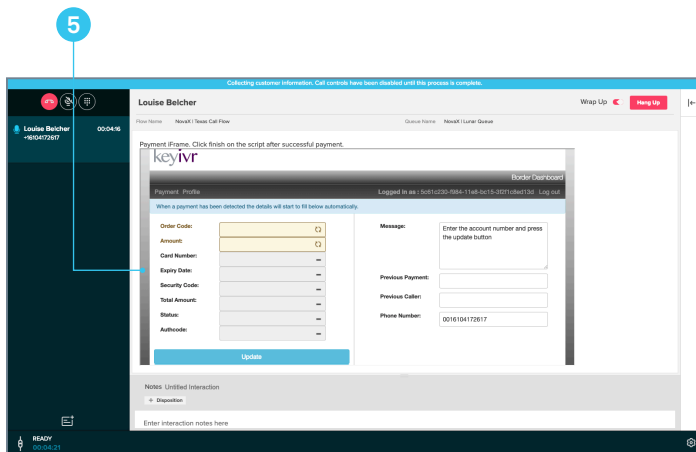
5

Collecting customer information. Call controls have been disabled until this process is complete.

Louise Belcher 00:04:16
+16104172617

Louise Belcher

Wrap Up

Hang Up

Flow Name NovaX | Texas Call Flow

Queue Name NovaX | Lunar Queue

Payment iFrame. Click finish on the script after successful payment.

keyivr

Border Dashboard

Payment Profile

Logged in as : 5c61c230-f984-11e8-bc15-3021c8ed13d Log out

When a payment has been detected the details will start to fill below automatically.

Order Code:

Amount:

Card Number:

Expiry Date:

Security Code:

Total Amount:

Status:

Authcode:

Update

Message:

Enter the account number and press the update button

Previous Payment:

Previous Caller:

Phone Number:

0016104172617

Notes Untitled Interaction

+ Disposition

Enter interaction notes here

READY
00:04:21